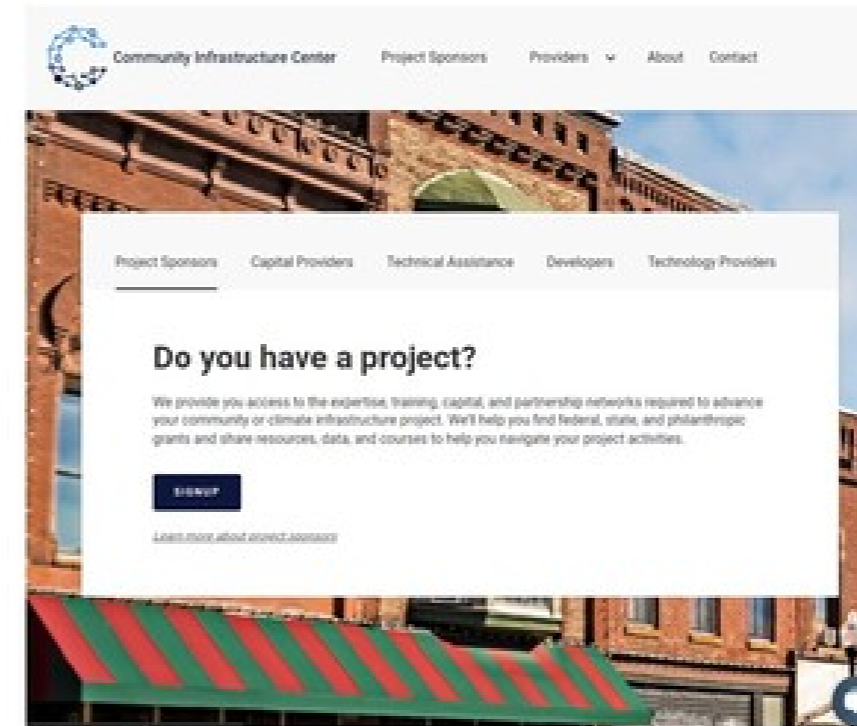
Community Infrastructure Center

Project Sponsors Providers About Contact

Project Sponsors Capital Providers Technical Assistance Developers Technology Providers

Do you have a project?

We provide you access to the expertise, training, capital, and partnership networks required to advance your community or climate infrastructure project. We'll help you find federal, state, and philanthropic grants and share resources, data, and courses to help you navigate your project activities.

SIGNUP

Learn more about project sponsors